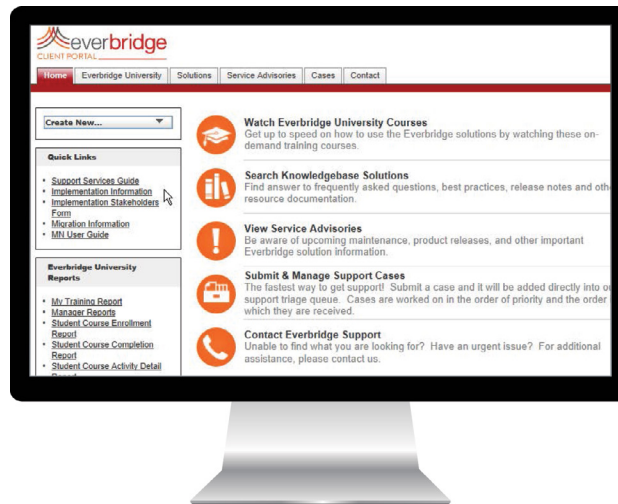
everbridge
CLIENT PORTAL

Home | Everbridge University | Solutions | Service Advisories | Cases | Contact

Create New...

Quick Links

- Support Services Guide
- Implementation Information
- Implementation Stakeholders Form
- Migration Information
- MN User Guide

Everbridge University Reports

- My Training Report
- Manager Reports
- Student Course Enrollment Report
- Student Course Completion Report
- Student Course Activity Detail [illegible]

Watch Everbridge University Courses
Get up to speed on how to use the Everbridge solutions by watching these on-demand training courses.

Search Knowledgebase Solutions
Find answer to frequently asked questions, best practices, release notes and oth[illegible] resource documentation.

View Service Advisories
Be aware of upcoming maintenance, product releases, and other important Everbridge solution information.

Submit & Manage Support Cases
The fastest way to get support! Submit a case and it will be added directly into o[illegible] support triage queue. Cases are worked on in the order of priority and the order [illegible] which they are received.

Contact Everbridge Support
Unable to find what you are looking for? Have an urgent issue? For additional assistance, please contact us.